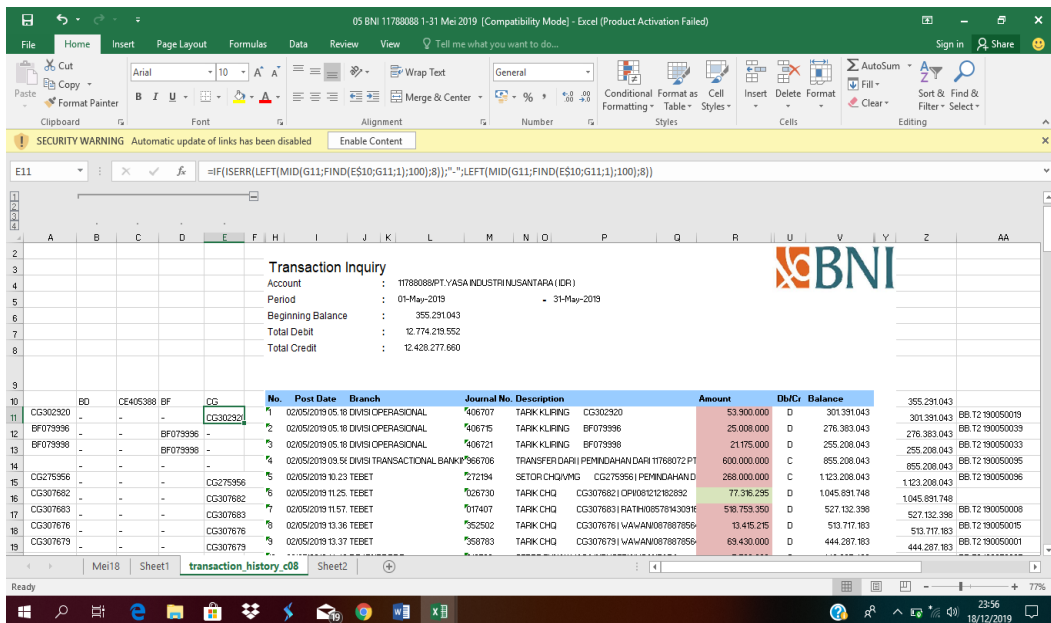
05 BNI 11780088 1-31 Mei 2019 [Compatibility Mode] - Excel (Product Activation Failed)

File Home Insert Page Layout Formulas Data Review View Tell me what you want to do... Sign in Share

Cut
Copy
Format Painter
Paste
Clipboard
Arial 10 A A
B I U
Font
Wrap Text
Merge & Center
Alignment
General
% ,
Number
Conditional Formatting
Format as Table
Cell Styles
Styles
Insert Delete Format
Cells
AutoSum
Fill
Clear
Sort & Filter
Find & Select
Editing

SECURITY WARNING Automatic update of links has been disabled Enable Content

E11 =IF(ISERR(LEFT(MID(G11;FIND(E$10;G11;1);100);8));"-";LEFT(MID(G11;FIND(E$10;G11;1);100);8))

BNI

Transaction Inquiry
Account : 11788088/PT.YASA INDUSTRI NUSANTARA ( IDR )
Period : 01-May-2019 - 31-May-2019
Beginning Balance : 355.291.043
Total Debit : 12.774.219.552
Total Credit : 12.428.277.660

| | BD | CE405388 | BF | CG | No. | Post Date | Branch | Journal No. | Description | | Amount | Db/Cr | Balance | | |
|---|---|---|---|---|---|---|---|---|---|---|---|---|---|---|---|
| | | | | | | | | | | | | | | 355.291.043 | |
| CG302920 | - | - | - | CG302920 | 1 | 02/05/2019 05.18 | DIVISI OPERASIONAL | 406707 | TARIK KLIRING | CG302920 | 53.900.000 | D | 301.391.043 | 301.391.043 | BB.T2 190050019 |
| BF079996 | - | - | BF079996 | - | 2 | 02/05/2019 05.18 | DIVISI OPERASIONAL | 406715 | TARIK KLIRING | BF079996 | 25.008.000 | D | 276.383.043 | 276.383.043 | BB.T2 190050039 |
| BF079998 | - | - | BF079998 | - | 3 | 02/05/2019 05.18 | DIVISI OPERASIONAL | 406721 | TARIK KLIRING | BF079998 | 21.175.000 | D | 255.208.043 | 255.208.043 | BB.T2 190050033 |
| | - | - | - | - | 4 | 02/05/2019 09.5 | DIVISI TRANSACTIONAL BANKI | 966706 | TRANSFER DARI \| PEMINDAHAN DARI 11768072 PT | | 600.000.000 | C | 855.208.043 | 855.208.043 | BB.T2 190050095 |
| CG275956 | - | - | - | CG275956 | 5 | 02/05/2019 10.23 | TEBET | 272194 | SETOR CHQ/VMG | CG275956 \| PEMINDAHAN D | 268.000.000 | C | 1.123.208.043 | 1.123.208.043 | BB.T2 190050096 |
| CG307682 | - | - | - | CG307682 | 6 | 02/05/2019 11.25 | TEBET | 026730 | TARIK CHQ | CG307682 \| OPI/081212182892 | 77.316.295 | D | 1.045.891.748 | 1.045.891.748 | |
| CG307683 | - | - | - | CG307683 | 7 | 02/05/2019 11.57 | TEBET | 017407 | TARIK CHQ | CG307683 \| RATIH/08578143091 | 518.759.350 | D | 527.132.398 | 527.132.398 | BB.T2 190050008 |
| CG307676 | - | - | - | CG307676 | 8 | 02/05/2019 13.36 | TEBET | 352502 | TARIK CHQ | CG307676 \| WAWAN/087887856 | 13.415.215 | D | 513.717.183 | 513.717.183 | BB.T2 190050015 |
| CG307679 | - | - | - | CG307679 | 9 | 02/05/2019 13.37 | TEBET | 358783 | TARIK CHQ | CG307679 \| WAWAN/087887856 | 69.430.000 | D | 444.287.183 | 444.287.183 | BB.T2 190050001 |

Mei18 Sheet1 transaction_history_c08 Sheet2
Ready 77%
23:56 18/12/2019